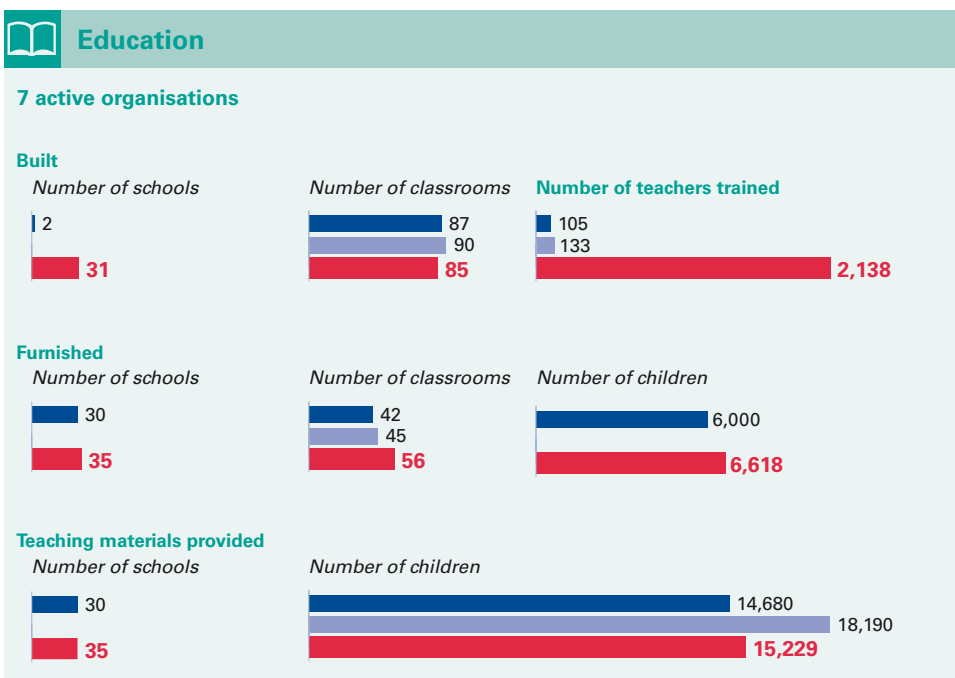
Education

7 active organisations

Built

Number of schools

2

31

Number of classrooms

87

90

85

Number of teachers trained

105

133

2,138

Furnished

Number of schools

30

35

Number of classrooms

42

45

56

Number of children

6,000

6,618

Teaching materials provided

Number of schools

30

35

Number of children

14,680

18,190

15,229